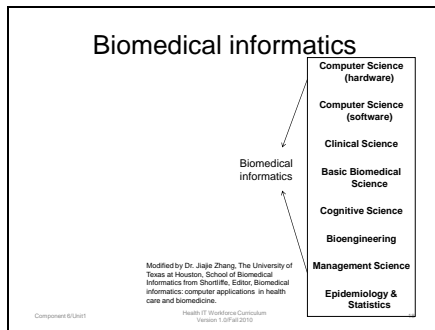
Biomedical informatics

Computer Science (hardware)

Computer Science (software)

Clinical Science

Basic Biomedical Science

Cognitive Science

Bioengineering

Management Science

Epidemiology & Statistics

Biomedical informatics

Modified by Dr. Jiajie Zhang, The University of Texas at Houston, School of Biomedical Informatics from Shortliffe, Editor, Biomedical informatics: computer applications in health care and biomedicine.

Component 6/Unit1

Health IT Workforce Curriculum Version 1.0/Fall 2010

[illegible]